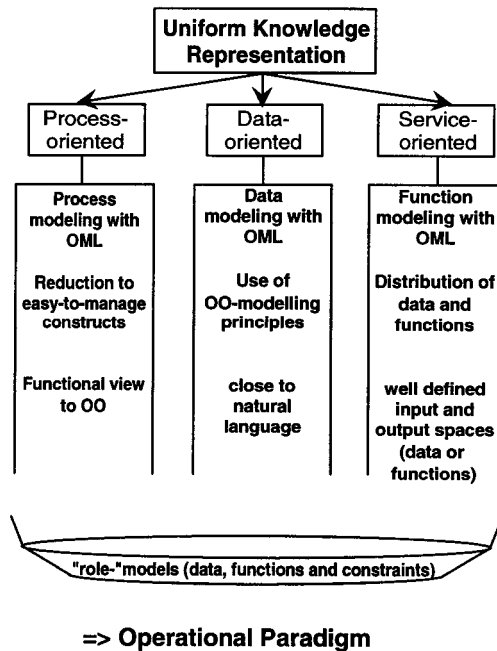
Uniform Knowledge Representation

Process-oriented

Process modeling with OML

Reduction to easy-to-manage constructs

Functional view to OO

Data-oriented

Data modeling with OML

Use of OO-modelling principles

close to natural language

Service-oriented

Function modeling with OML

Distribution of data and functions

well defined input and output spaces (data or functions)

"role-"models (data, functions and constraints)

=> Operational Paradigm